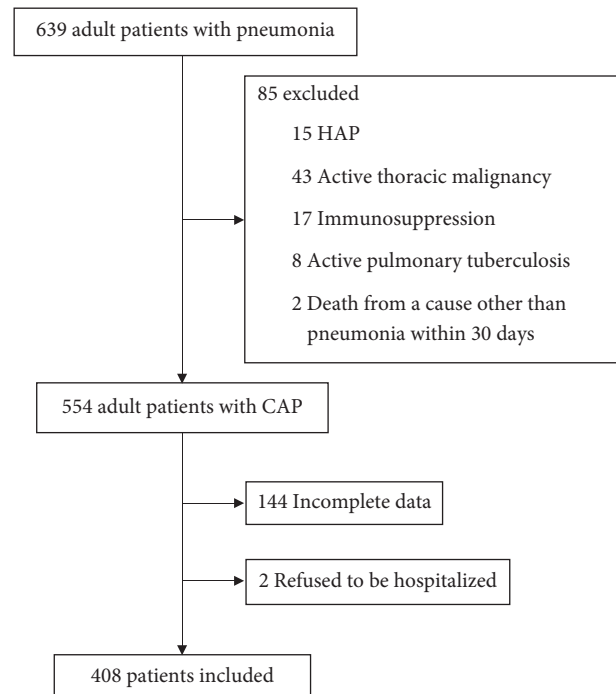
639 adult patients with pneumonia

85 excluded

15 HAP

43 Active thoracic malignancy

17 Immunosuppression

8 Active pulmonary tuberculosis

2 Death from a cause other than pneumonia within 30 days

554 adult patients with CAP

144 Incomplete data

2 Refused to be hospitalized

408 patients included